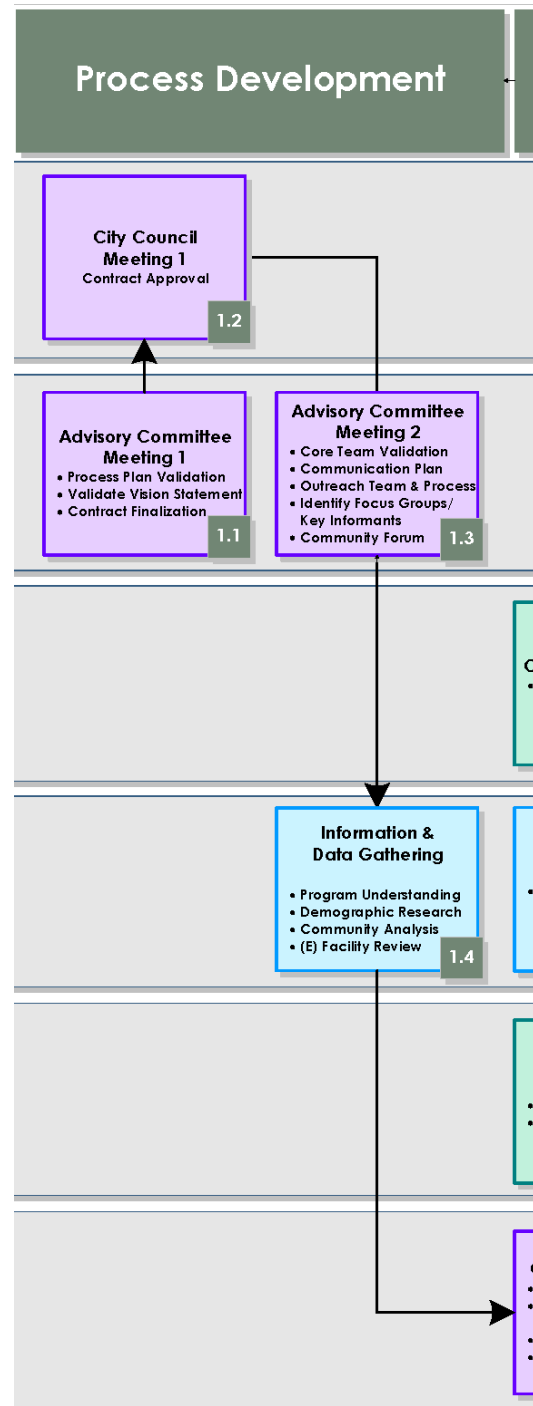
Process Development

City Council Meeting 1
Contract Approval
1.2

Advisory Committee Meeting 1
• Process Plan Validation
• Validate Vision Statement
• Contract Finalization
1.1

Advisory Committee Meeting 2
• Core Team Validation
• Communication Plan
• Outreach Team & Process
• Identify Focus Groups/ Key Informants
• Community Forum
1.3

Information & Data Gathering
• Program Understanding
• Demographic Research
• Community Analysis
• (E) Facility Review
1.4